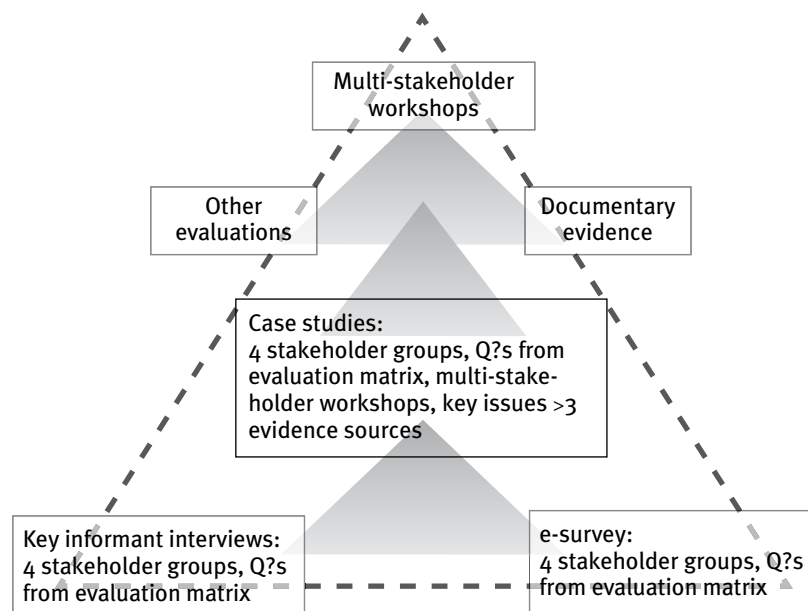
Multi-stakeholder workshops

Other evaluations

Documentary evidence

Case studies:
4 stakeholder groups, Q?s from evaluation matrix, multi-stakeholder workshops, key issues >3 evidence sources

Key informant interviews:
4 stakeholder groups, Q?s from evaluation matrix

e-survey:
4 stakeholder groups, Q?s from evaluation matrix